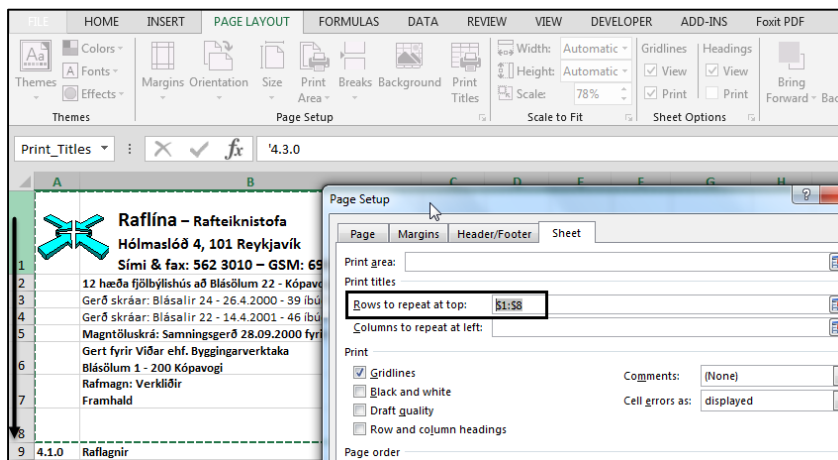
FILE HOME INSERT PAGE LAYOUT FORMULAS DATA REVIEW VIEW DEVELOPER ADD-INS Foxit PDF

Themes Colors Fonts Effects Margins Orientation Size Print Area Breaks Background Print Titles Width: Automatic Height: Automatic Scale: 78% Gridlines View Print Headings View Print Bring Forward Bac

Themes Page Setup Scale to Fit Sheet Options

Print_Titles $f_x$ '4.3.0

A B C D E F G H

1 Raflína – Rafteiknistofa
Hólmaslóð 4, 101 Reykjavík
Sími & fax: 562 3010 – GSM: 69
2 12 hæða fjölbýlishús að Blásölum 22 - Kópavo
3 Gerð skráar: Blásalir 24 - 26.4.2000 - 39 íbú
4 Gerð skráar: Blásalir 22 - 14.4.2001 - 46 íbú
5 Magntöluskrá: Samningsgerð 28.09.2000 fyri
6 Gert fyrir Viðar ehf. Byggingarverktaka
Blásölum 1 - 200 Kópavogi
7 Rafmagn: Verkliðir
Framhald
8
9 4.1.0 Raflagnir

Page Setup ?
Page Margins Header/Footer Sheet
Print area:
Print titles
Rows to repeat at top: $1:$8
Columns to repeat at left:
Print
Gridlines
Black and white
Draft quality
Row and column headings
Comments: (None)
Cell errors as: displayed
Page order